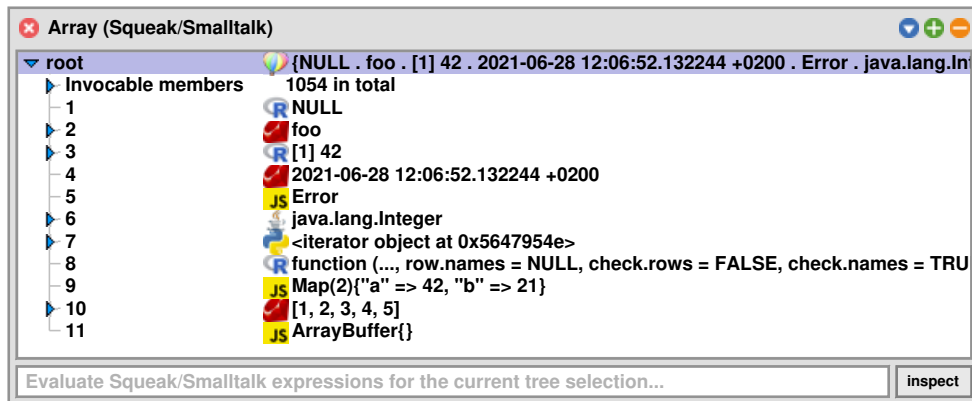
Array (Squeak/Smalltalk)

root {NULL . foo . [1] 42 . 2021-06-28 12:06:52.132244 +0200 . Error . java.lang.Int
Invocable members 1054 in total
1 NULL
2 foo
3 [1] 42
4 2021-06-28 12:06:52.132244 +0200
5 JS Error
6 java.lang.Integer
7 <iterator object at 0x5647954e>
8 function (..., row.names = NULL, check.rows = FALSE, check.names = TRU
9 JS Map(2){"a" => 42, "b" => 21}
10 [1, 2, 3, 4, 5]
11 JS ArrayBuffer{}

Evaluate Squeak/Smalltalk expressions for the current tree selection...
inspect